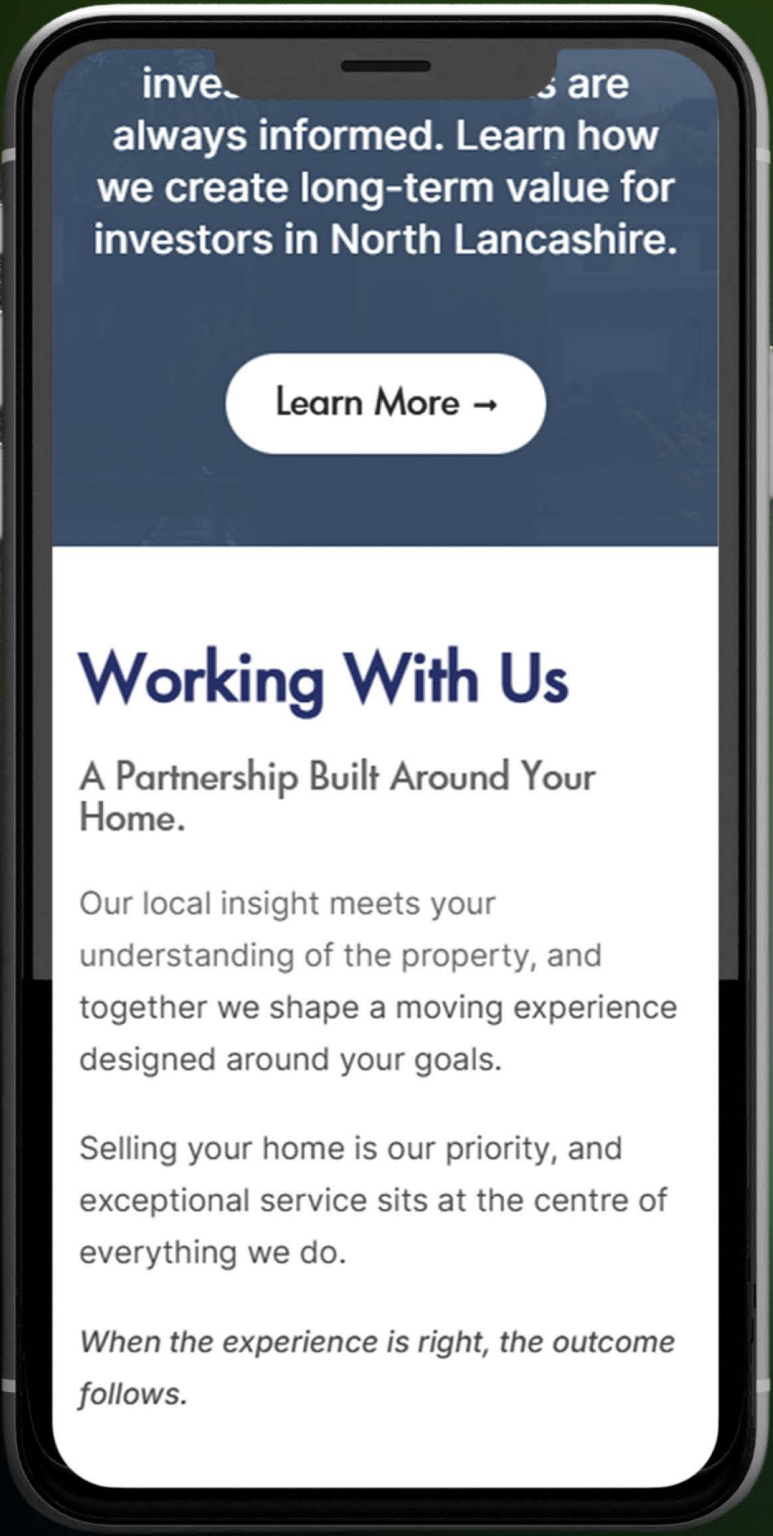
inve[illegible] are always informed. Learn how we create long-term value for investors in North Lancashire.

Learn More →

Working With Us

A Partnership Built Around Your Home.

Our local insight meets your understanding of the property, and together we shape a moving experience designed around your goals.

Selling your home is our priority, and exceptional service sits at the centre of everything we do.

When the experience is right, the outcome follows.